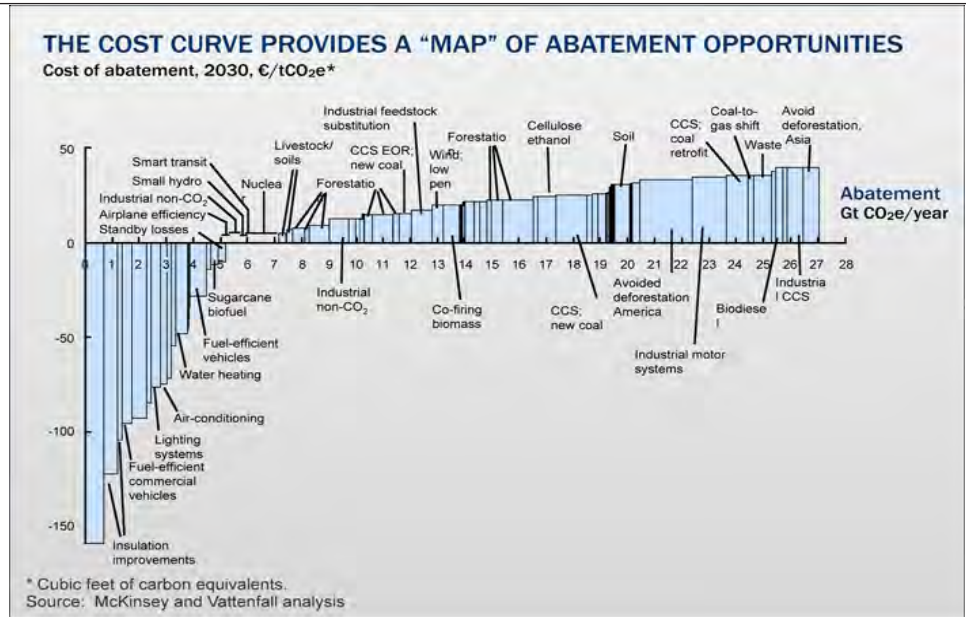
THE COST CURVE PROVIDES A "MAP" OF ABATEMENT OPPORTUNITIES
Cost of abatement, 2030, €/t$CO_2$e*

50
0
-50
-100
-150

0 1 2 3 4 5 6 7 8 9 10 11 12 13 14 15 16 17 18 19 20 21 22 23 24 25 26 27 28

Abatement
Gt $CO_2$e/year

Smart transit
Small hydro
Industrial non-$CO_2$
Airplane efficiency
Standby losses
Nuclea
Livestock/ soils
Forestatio
Industrial feedstock substitution
CCS EOR; new coal
Wind; low pen
Forestatio n
Cellulose ethanol
Soil
CCS; coal retrofit
Coal-to-gas shift
Waste
Avoid deforestation, Asia

Sugarcane biofuel
Fuel-efficient vehicles
Water heating
Air-conditioning
Lighting systems
Fuel-efficient commercial vehicles
Insulation improvements
Industrial non-$CO_2$
Co-firing biomass
CCS; new coal
Avoided deforestation America
Industrial motor systems
Biodiese l
Industria l CCS

* Cubic feet of carbon equivalents.
Source: McKinsey and Vattenfall analysis